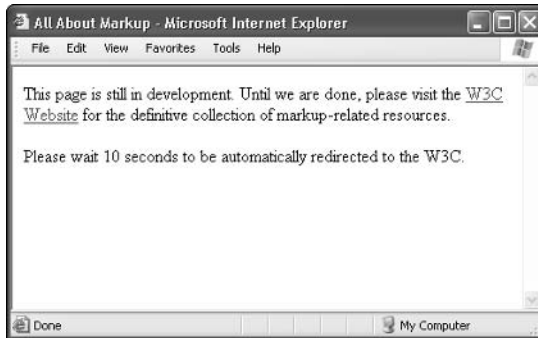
All About Markup - Microsoft Internet Explorer

File Edit View Favorites Tools Help

This page is still in development. Until we are done, please visit the W3C Website for the definitive collection of markup-related resources.

Please wait 10 seconds to be automatically redirected to the W3C.

Done

My Computer